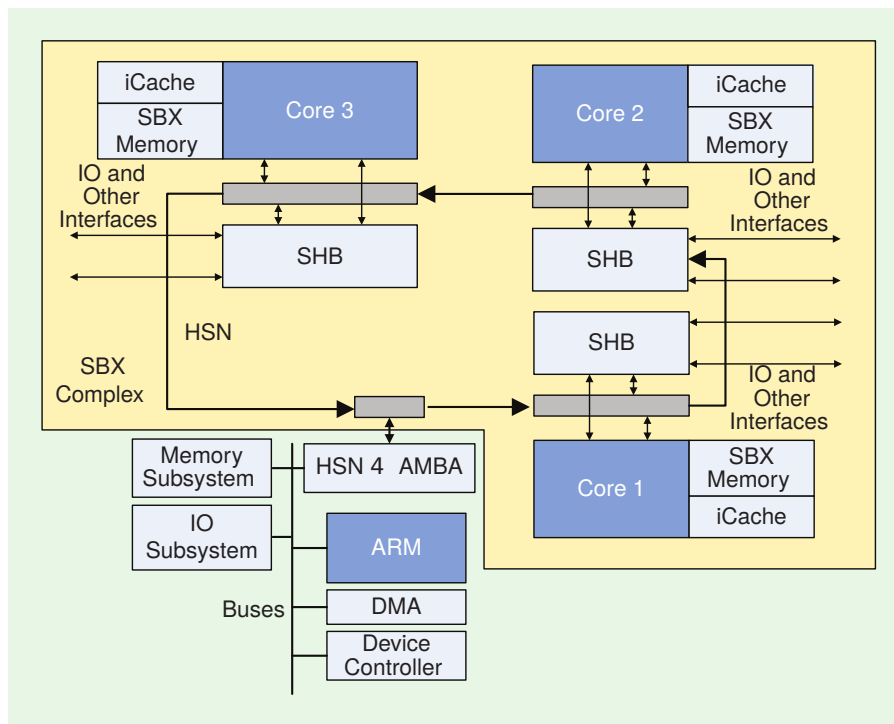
iCache
SBX Memory
Core 3
Core 2
iCache
SBX Memory
IO and Other Interfaces
IO and Other Interfaces
SHB
SHB
HSN
SHB
SBX Complex
IO and Other Interfaces
Memory Subsystem
HSN 4 AMBA
SBX Memory
Core 1
iCache
IO Subsystem
ARM
Buses
DMA
Device Controller